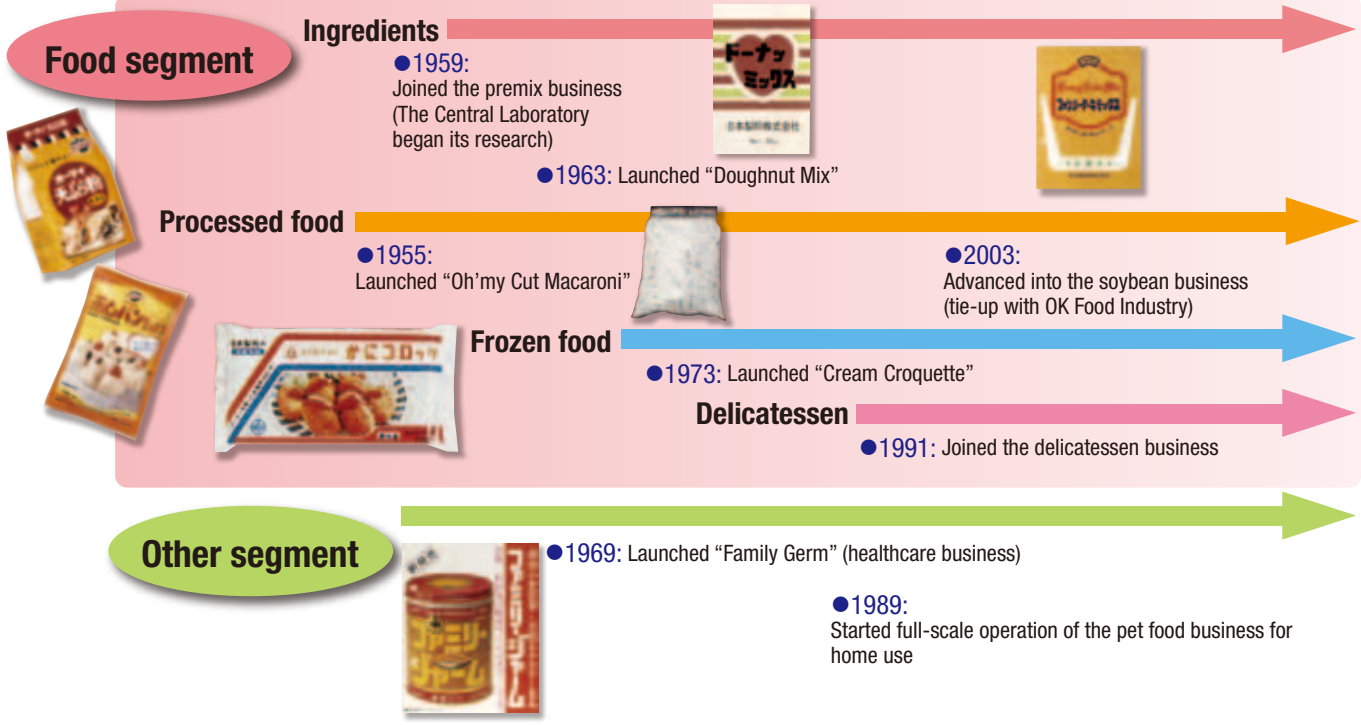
Food segment

Ingredients

●1959:
Joined the premix business (The Central Laboratory began its research)

ドーナツミックス

●1963: Launched “Doughnut Mix”

Processed food

●1955:
Launched “Oh’my Cut Macaroni”

●2003:
Advanced into the soybean business (tie-up with OK Food Industry)

かにコロッケ

Frozen food

●1973: Launched “Cream Croquette”

Delicatessen

●1991: Joined the delicatessen business

Other segment

ファミリージャーム

●1969: Launched “Family Germ” (healthcare business)

●1989:
Started full-scale operation of the pet food business for home use